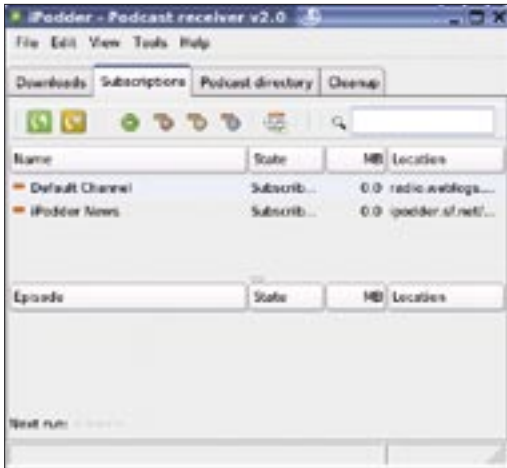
iPodder - Podcast receiver v2.0

File Edit View Tools Help

Downloads Subscriptions Podcast directory Cleanup

| Name | State | MB | Location |
|---|---|---|---|
| Default Channel | Subscrib... | 0.0 | radio.weblogs.... |
| iPodder News | Subscrib... | 0.0 | ipodder.sf.net/... |

| Episode | State | MB | Location |
|---|---|---|---|

Next run: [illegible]